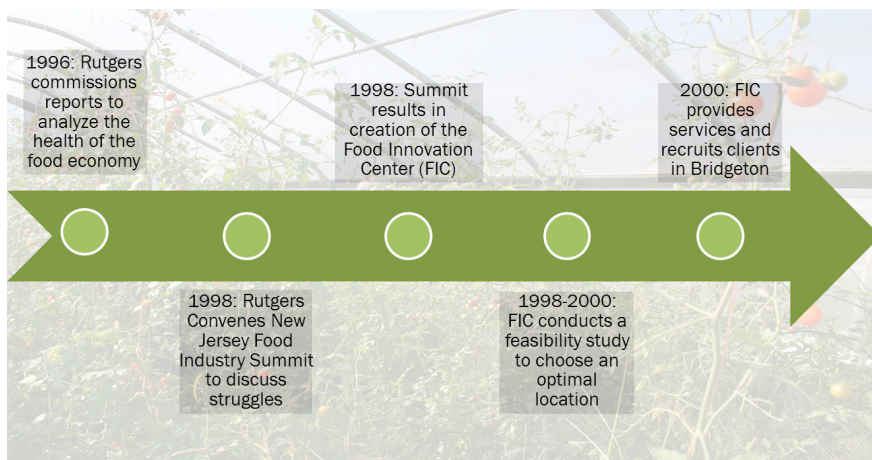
1996: Rutgers commissions reports to analyze the health of the food economy

1998: Rutgers Convenes New Jersey Food Industry Summit to discuss struggles

1998: Summit results in creation of the Food Innovation Center (FIC)

1998-2000: FIC conducts a feasibility study to choose an optimal location

2000: FIC provides services and recruits clients in Bridgeton